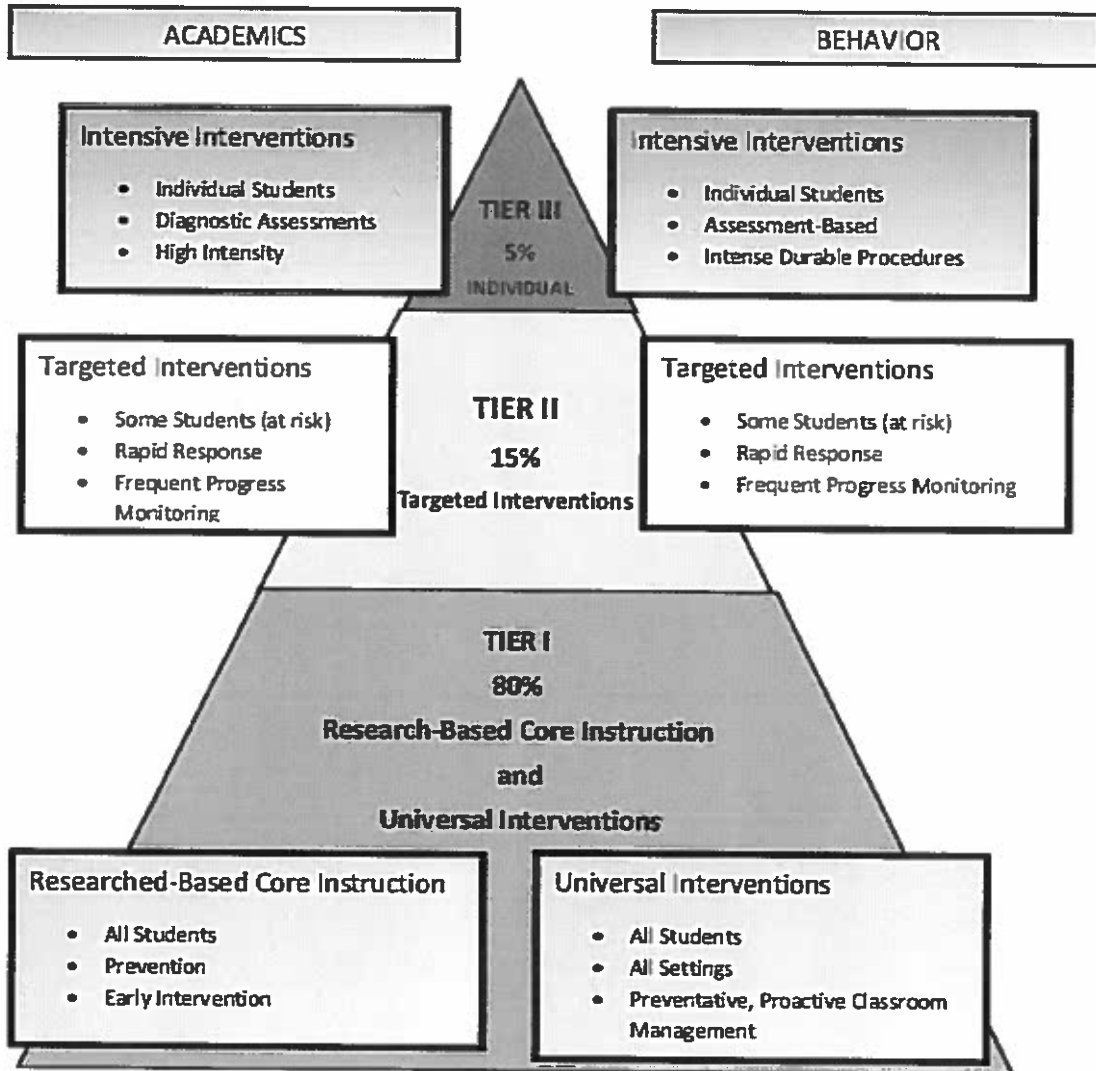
ACADEMICS

BEHAVIOR

Intensive Interventions
- Individual Students
- Diagnostic Assessments
- High Intensity

TIER III
5%
INDIVIDUAL

Intensive Interventions
- Individual Students
- Assessment-Based
- Intense Durable Procedures

Targeted Interventions
- Some Students (at risk)
- Rapid Response
- Frequent Progress Monitoring

TIER II
15%
Targeted Interventions

Targeted Interventions
- Some Students (at risk)
- Rapid Response
- Frequent Progress Monitoring

TIER I
80%
Research-Based Core Instruction
and
Universal Interventions

Researched-Based Core Instruction
- All Students
- Prevention
- Early Intervention

Universal Interventions
- All Students
- All Settings
- Preventative, Proactive Classroom Management